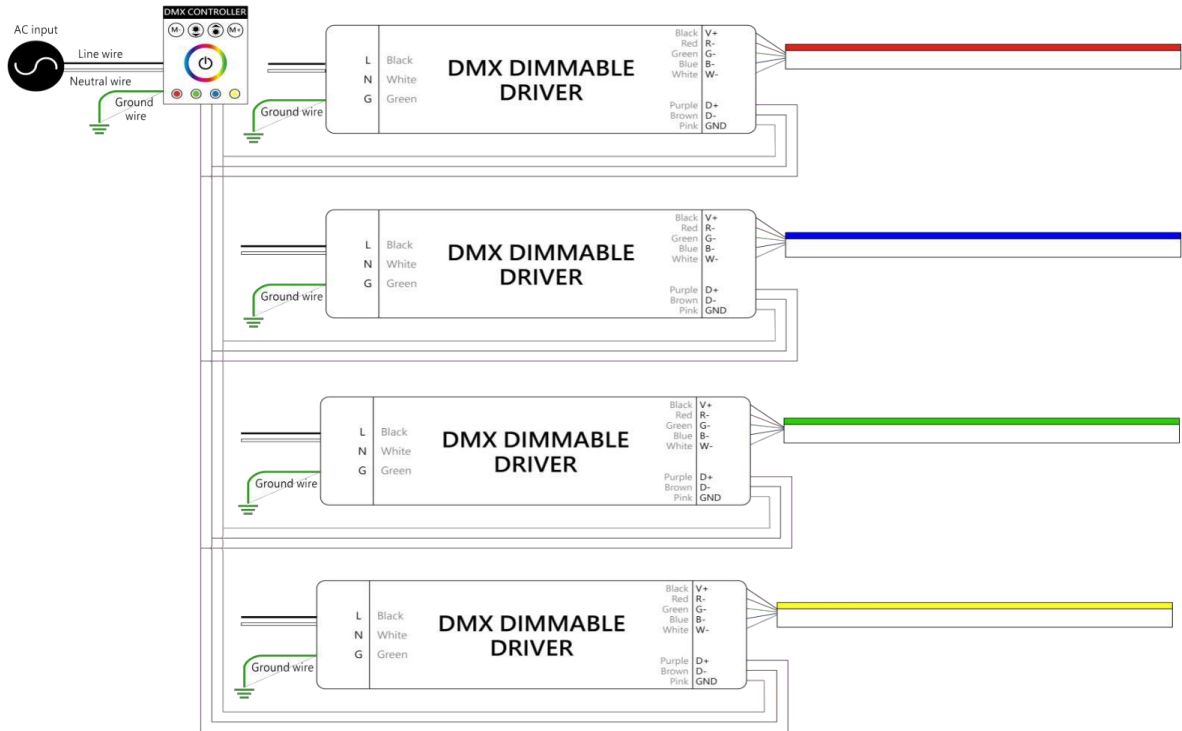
AC input

Line wire

Neutral wire

Ground wire

DMX CONTROLLER

M- M+

L N G

Black White Green

DMX DIMMABLE DRIVER

Ground wire

Black V+
Red R-
Green G-
Blue B-
White W-

Purple D+
Brown D-
Pink GND

L N G

Black White Green

DMX DIMMABLE DRIVER

Ground wire

Black V+
Red R-
Green G-
Blue B-
White W-

Purple D+
Brown D-
Pink GND

L N G

Black White Green

DMX DIMMABLE DRIVER

Ground wire

Black V+
Red R-
Green G-
Blue B-
White W-

Purple D+
Brown D-
Pink GND

L N G

Black White Green

DMX DIMMABLE DRIVER

Ground wire

Black V+
Red R-
Green G-
Blue B-
White W-

Purple D+
Brown D-
Pink GND